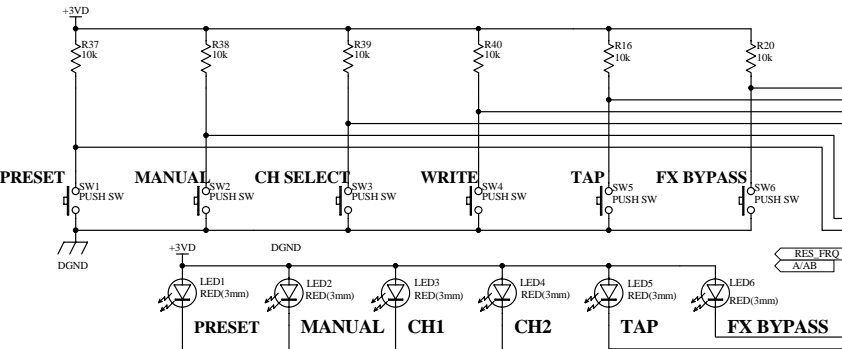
+3VD

R37
10k

R38
10k

R39
10k

R40
10k

R16
10k

R20
10k

PRESET
SW1
PUSH SW

MANUAL
SW2
PUSH SW

CH SELECT
SW3
PUSH SW

WRITE
SW4
PUSH SW

TAP
SW5
PUSH SW

FX BYPASS
SW6
PUSH SW

DGND

+3VD

DGND

LED1
RED(3mm)

LED2
RED(3mm)

LED3
RED(3mm)

LED4
RED(3mm)

LED5
RED(3mm)

LED6
RED(3mm)

RES_FRQ
A/AB

PRESET MANUAL CH1 CH2 TAP FX BYPASS